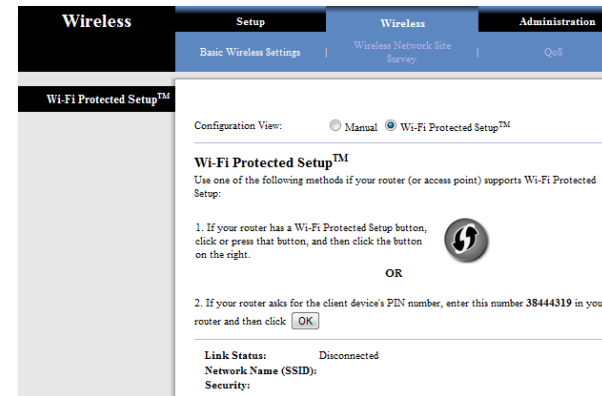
Wireless

Setup | Wireless | Administration

Basic Wireless Settings | Wireless Network Site Survey | QoS

Wi-Fi Protected Setup$^{TM}$

Configuration View: Manual Wi-Fi Protected Setup$^{TM}$

Wi-Fi Protected Setup$^{TM}$

Use one of the following methods if your router (or access point) supports Wi-Fi Protected Setup:

1. If your router has a Wi-Fi Protected Setup button, click or press that button, and then click the button on the right.

OR

2. If your router asks for the client device's PIN number, enter this number **38444319** in you router and then click OK

Link Status: Disconnected
Network Name (SSID):
Security: